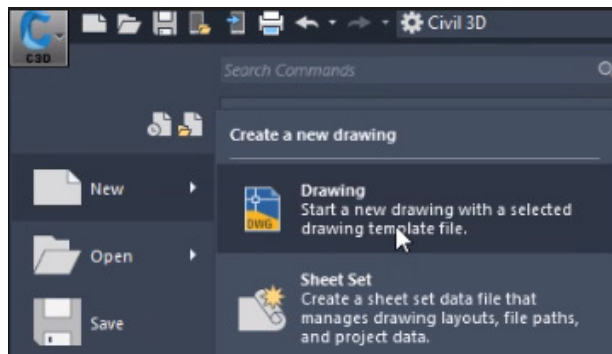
C3D

Civil 3D

Search Commands

Create a new drawing

New

Drawing
Start a new drawing with a selected drawing template file.

DWG

Open

Sheet Set
Create a sheet set data file that manages drawing layouts, file paths, and project data.

Save